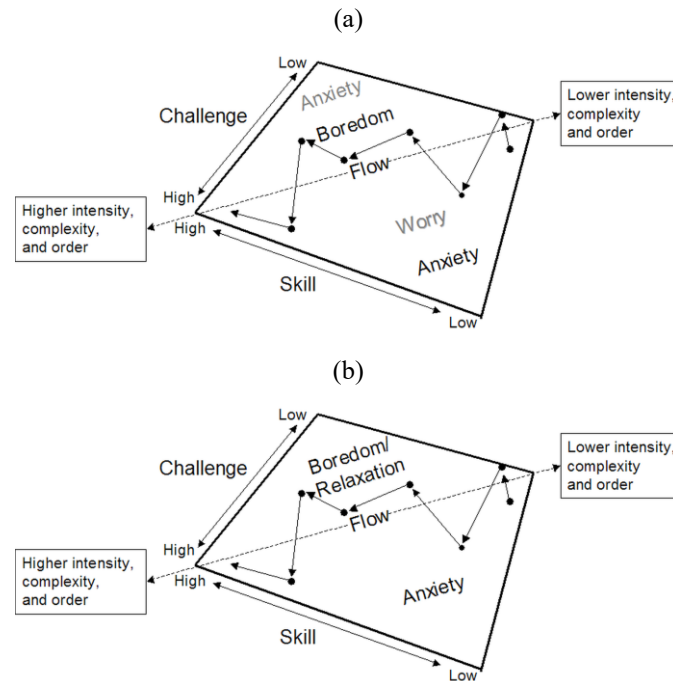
(a)

Low

Challenge

High

Anxiety

Boredom

Flow

Worry

Anxiety

Lower intensity, complexity and order

Higher intensity, complexity, and order

High

Skill

Low

(b)

Low

Challenge

High

Boredom/ Relaxation

Flow

Anxiety

Lower intensity, complexity and order

Higher intensity, complexity, and order

High

Skill

Low